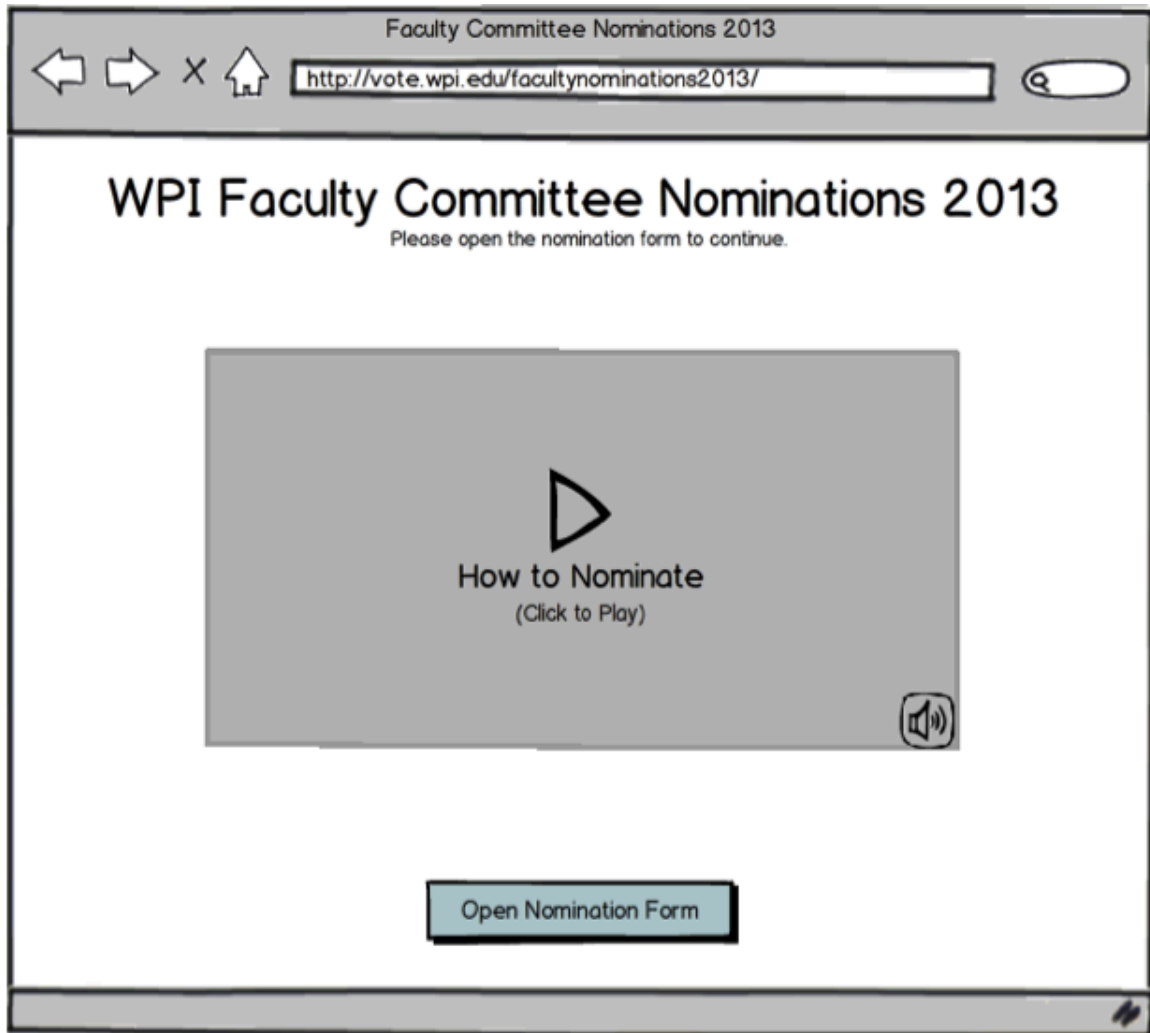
Faculty Committee Nominations 2013

http://vote.wpi.edu/facultynominations2013/

WPI Faculty Committee Nominations 2013

Please open the nomination form to continue.

How to Nominate

(Click to Play)

Open Nomination Form